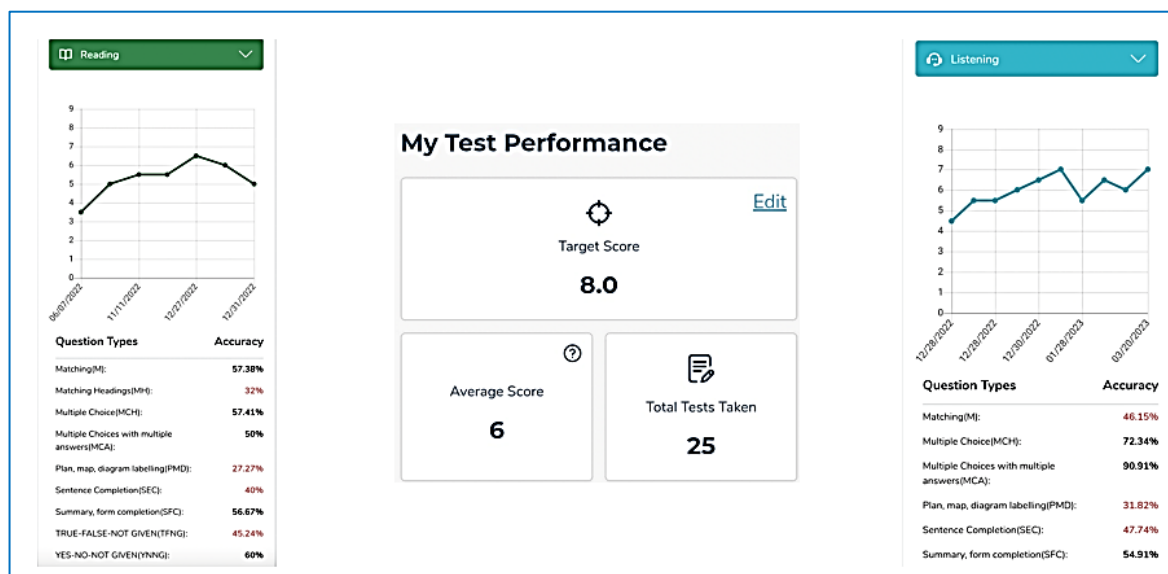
Reading

9
8
7
6
5
4
3
2
1
0
06/07/2022
11/11/2022
12/27/2022
12/31/2022

| Question Types | Accuracy |
|---|---|
| Matching(M): | 57.38% |
| Matching Headings(MH): | 32% |
| Multiple Choice(MCH): | 57.41% |
| Multiple Choices with multiple answers(MCA): | 50% |
| Plan, map, diagram labelling(PMD): | 27.27% |
| Sentence Completion(SEC): | 40% |
| Summary, form completion(SFC): | 56.67% |
| TRUE-FALSE-NOT GIVEN(TFNG): | 45.24% |
| YES-NO-NOT GIVEN(YNNG): | 60% |

My Test Performance

Edit

Target Score

8.0

Average Score

6

Total Tests Taken

25

Listening

9
8
7
6
5
4
3
2
1
0
12/28/2022
12/28/2022
12/30/2022
01/28/2023
03/20/2023

| Question Types | Accuracy |
|---|---|
| Matching(M): | 46.15% |
| Multiple Choice(MCH): | 72.34% |
| Multiple Choices with multiple answers(MCA): | 90.91% |
| Plan, map, diagram labelling(PMD): | 31.82% |
| Sentence Completion(SEC): | 47.74% |
| Summary, form completion(SFC): | 54.91% |